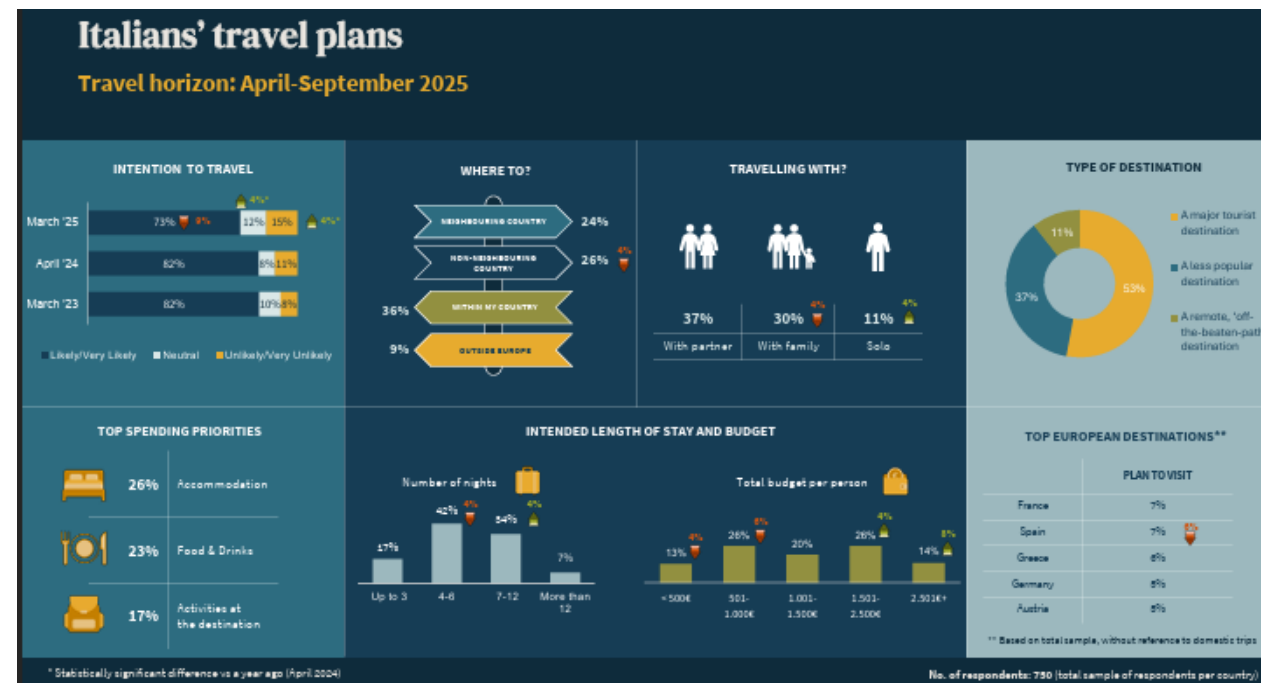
Italians' travel plans

Travel horizon: April-September 2025

INTENTION TO TRAVEL

| | Likely/Very Likely | Neutral | Unlikely/Very Unlikely |
|---|---|---|---|
| March '25 | 73% 9% | 12% 4%* | 15% 4%* |
| April '24 | 82% | 8% | 11% |
| March '23 | 82% | 10% | 8% |

Likely/Very Likely  Neutral  Unlikely/Very Unlikely

WHERE TO?

NEIGHBOURING COUNTRY 24%

NON-NEIGHBOURING COUNTRY 26% 4%

36% WITHIN MY COUNTRY

9% OUTSIDE EUROPE

TRAVELLING WITH?

| 37% | 30% 4% | 11% 4% |
|---|---|---|
| With partner | With family | Solo |

TYPE OF DESTINATION

53% A major tourist destination

37% A less popular destination

11% A remote, 'off-the-beaten-path' destination

TOP SPENDING PRIORITIES

26% Accommodation

23% Food & Drinks

17% Activities at the destination

INTENDED LENGTH OF STAY AND BUDGET

Number of nights

| Up to 3 | 4-6 | 7-12 | More than 12 |
|---|---|---|---|
| 17% | 42% 4% | 34% 4% | 7% |

Total budget per person

| <500€ | 501-1.000€ | 1.001-1.500€ | 1.501-2.500€ | 2.501€+ |
|---|---|---|---|---|
| 13% 4% | 26% 8% | 20% | 26% 4% | 14% 8% |

TOP EUROPEAN DESTINATIONS**

| | PLAN TO VISIT |
|---|---|
| France | 7% |
| Spain | 7% |
| Greece | 6% |
| Germany | 5% |
| Austria | 5% |

** Based on total sample, without reference to domestic trips

* Statistically significant difference vs a year ago (April 2024)

No. of respondents: 750 (total sample of respondents per country)